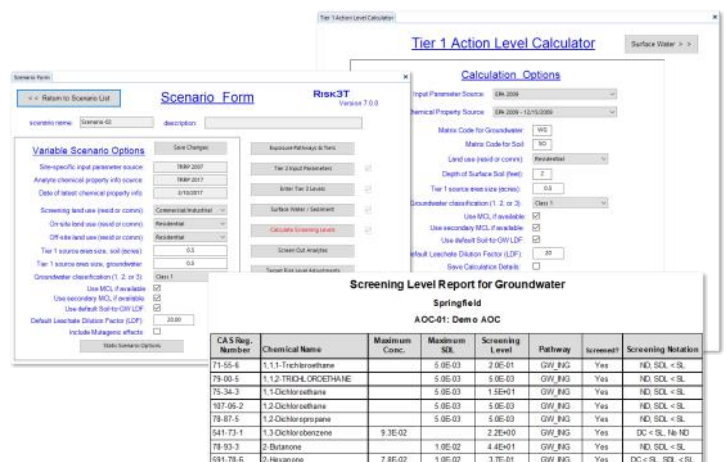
Tier 1 Action Level Calculator

Tier 1 Action Level Calculator

Surface Water > >

Calculation Options

Input Parameter Source: EPA 2009

Chemical Property Source: EPA 2009 - 12/15/2009

Matrix Code for Groundwater: WG

Matrix Code for Soil: SO

Land use (resid or comm): Residential

Depth of Surface Soil (feet): 2

Tier 1 source area size (acres): 0.5

Groundwater classification (1, 2, or 3): Class 1

Use MCL if available

Use secondary MCL if available

Use default Soil-to-GW LDF

Default Leachate Dilution Factor (LDF): 20

Save Calculation Details

Scenario Form

<< Return to Scenario List

Scenario Form

RISK3T

Version 7.0.0

scenario name: Scenario-02

description:

Variable Scenario Options

Save Changes

Site-specific input parameter source: TRRP 2007

Analyte chemical property info source: TRRP 2017

Date of latest chemical property info: 2/10/2017

Screening land use (resid or comm): Commercial/Industrial

On-site land use (resid or comm): Residential

Off-site land use (resid or comm): Residential

Tier 1 source area size, soil (acres): 0.5

Tier 1 source area size, groundwater: 0.5

Groundwater classification (1, 2, or 3): Class 1

Use MCL if available

Use secondary MCL if available

Use default Soil-to-GW LDF

Default Leachate Dilution Factor (LDF): 20.00

Include Mutagenic effects

Static Scenario Options

Exposure Pathways & Tiers

Tier 2 Input Parameters

Enter Tier 3 Levels

Surface Water / Sediment

Calculate Screening Levels

Screen Out Analytes

Target Risk Level Adjustments

Screening Level Report for Groundwater

Springfield

AOC-01: Demo AOC

| CAS Reg. Number | Chemical Name | Maximum Conc. | Maximum SDL | Screening Level | Pathway | Screened? | Screening Notation |
|---|---|---|---|---|---|---|---|
| 71-55-6 | 1,1,1-Trichloroethane | | 5.0E-03 | 2.0E-01 | GW_ING | Yes | ND, SDL < SL |
| 79-00-5 | 1,1,2-TRICHLOROETHANE | | 5.0E-03 | 5.0E-03 | GW_ING | Yes | ND, SDL < SL |
| 75-34-3 | 1,1-Dichloroethane | | 5.0E-03 | 1.5E+01 | GW_ING | Yes | ND, SDL < SL |
| 107-06-2 | 1,2-Dichloroethane | | 5.0E-03 | 5.0E-03 | GW_ING | Yes | ND, SDL < SL |
| 78-87-5 | 1,2-Dichloropropane | | 5.0E-03 | 5.0E-03 | GW_ING | Yes | ND, SDL < SL |
| 541-73-1 | 1,3-Dichlorobenzene | 9.3E-02 | | 2.2E+00 | GW_ING | Yes | DC < SL, No ND |
| 78-93-3 | 2-Butanone | | 1.0E-02 | 4.4E+01 | GW_ING | Yes | ND, SDL < SL |
| 591-78-6 | 2-Hexanone | 7.8E-02 | 1.0E-02 | 3.7E-01 | GW_ING | Yes | DC < SL, SDL < SL |